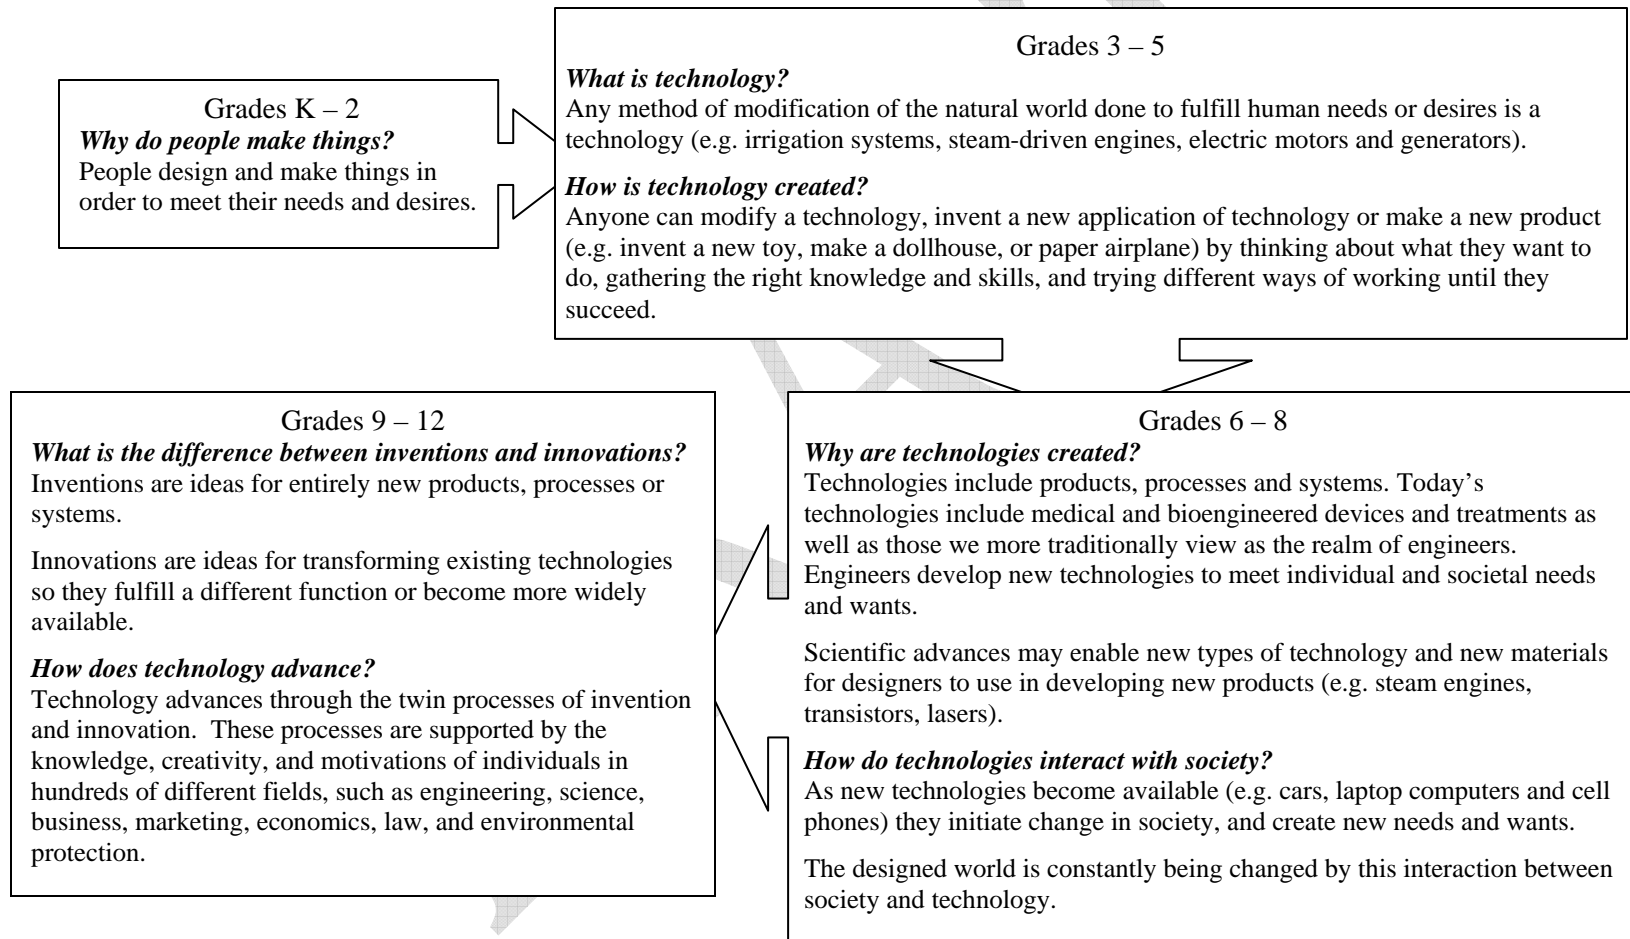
Grades K – 2
***Why do people make things?***
People design and make things in order to meet their needs and desires.

Grades 3 – 5
***What is technology?***
Any method of modification of the natural world done to fulfill human needs or desires is a technology (e.g. irrigation systems, steam-driven engines, electric motors and generators).

***How is technology created?***
Anyone can modify a technology, invent a new application of technology or make a new product (e.g. invent a new toy, make a dollhouse, or paper airplane) by thinking about what they want to do, gathering the right knowledge and skills, and trying different ways of working until they succeed.

Grades 6 – 8
***Why are technologies created?***
Technologies include products, processes and systems. Today's technologies include medical and bioengineered devices and treatments as well as those we more traditionally view as the realm of engineers. Engineers develop new technologies to meet individual and societal needs and wants.

Scientific advances may enable new types of technology and new materials for designers to use in developing new products (e.g. steam engines, transistors, lasers).

***How do technologies interact with society?***
As new technologies become available (e.g. cars, laptop computers and cell phones) they initiate change in society, and create new needs and wants.

The designed world is constantly being changed by this interaction between society and technology.

Grades 9 – 12
***What is the difference between inventions and innovations?***
Inventions are ideas for entirely new products, processes or systems.

Innovations are ideas for transforming existing technologies so they fulfill a different function or become more widely available.

***How does technology advance?***
Technology advances through the twin processes of invention and innovation. These processes are supported by the knowledge, creativity, and motivations of individuals in hundreds of different fields, such as engineering, science, business, marketing, economics, law, and environmental protection.